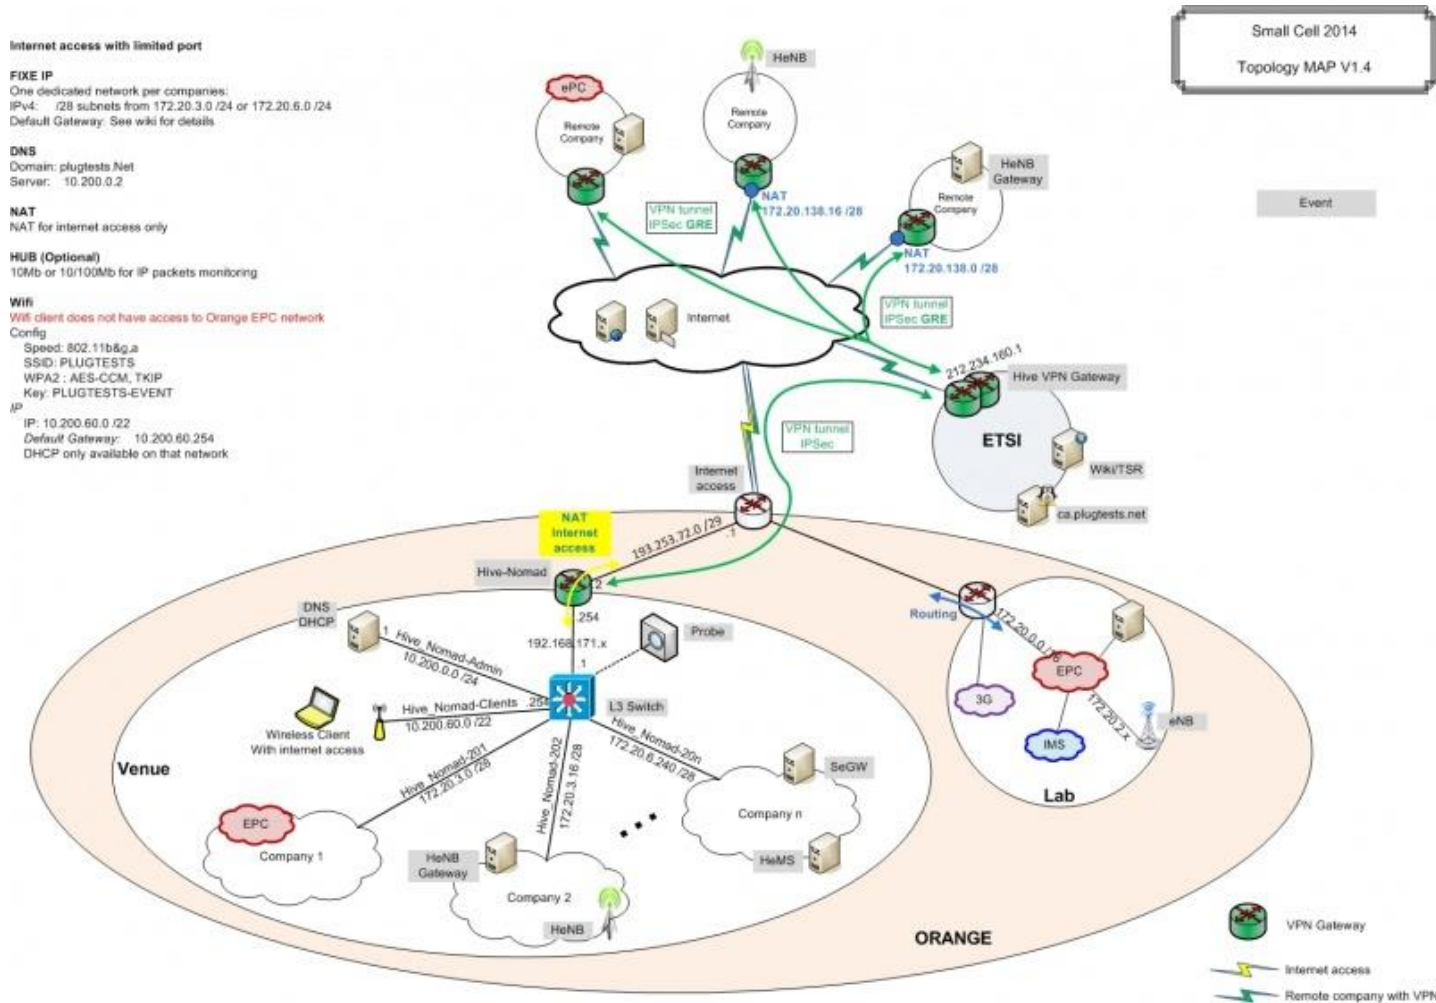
Internet access with limited port

FIXE IP
One dedicated network per companies:
IPv4: /28 subnets from 172.20.3.0 /24 or 172.20.6.0 /24
Default Gateway: See wiki for details

DNS
Domain: plugtests.Net
Server: 10.200.0.2

NAT
NAT for internet access only

HUB (Optional)
10Mb or 10/100Mb for IP packets monitoring

Wifi
Wifi client does not have access to Orange EPC network
Config
Speed: 802.11b&g,a
SSID: PLUGTESTS
WPA2 : AES-CCM, TKIP
Key: PLUGTESTS-EVENT
IP
IP: 10.200.60.0 /22
Default Gateway: 10.200.60.254
DHCP only available on that network

Small Cell 2014
Topology MAP V1.4

Event

ePC
Remote Company
HeNB
Remote Company
NAT
172.20.138.16 /28
HeNB Gateway
Remote Company
NAT
172.20.138.0 /28
VPN tunnel
IPSec GRE
VPN tunnel
IPSec GRE
Internet
212.234.160.1
Hive VPN Gateway
ETSI
Wiki/TSR
ca.plugtests.net
VPN tunnel
IPSec
Internet access
NAT
Internet
access
193.253.72.0 /29
.1
.2
Hive-Nomad
.254
192.168.171.x
.1
Probe
DNS
DHCP
Hive_Nomad-Admin
10.200.0.0 /24
Wireless Client
With internet access
Hive_Nomad-Clients
10.200.60.0 /22
.254
L3 Switch
Hive_Nomad-20n
172.20.6.240 /28
Hive_Nomad-201
172.20.3.0 /28
Hive_Nomad-202
172.20.3.16 /28
Venue
EPC
Company 1
HeNB
Gateway
Company 2
HeNB
Company n
SeGW
HeMS
Routing
172.20.0.0 /16
3G
EPC
172.20.2.x
eNB
IMS
Lab
ORANGE

VPN Gateway
Internet access
Remote company with VPN